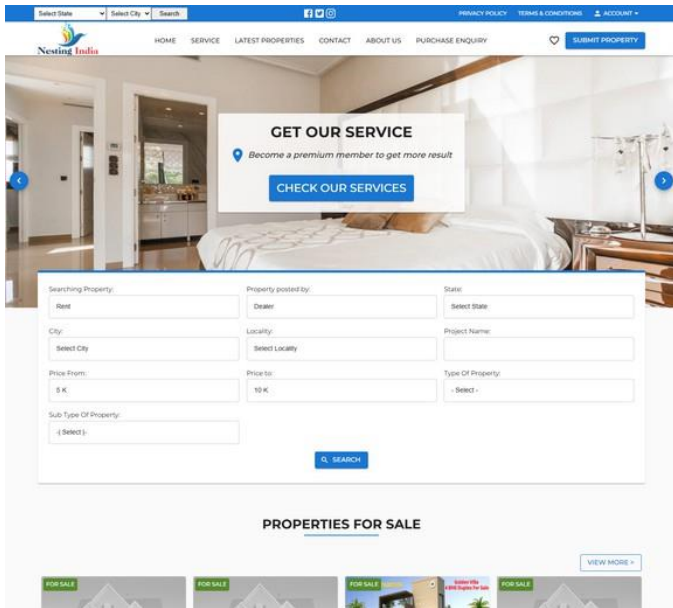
Select State Select City Search

PRIVACY POLICY TERMS & CONDITIONS ACCOUNT

Nesting India

HOME SERVICE LATEST PROPERTIES CONTACT ABOUT US PURCHASE ENQUIRY

SUBMIT PROPERTY

GET OUR SERVICE

Become a premium member to get more result

CHECK OUR SERVICES

Searching Property:
Rent

Property posted by:
Dealer

State:
Select State

City:
Select City

Locality:
Select Locality

Project Name:

Price From:
5 K

Price to:
10 K

Type Of Property:
- Select -

Sub Type Of Property:
-( Select )-

SEARCH

PROPERTIES FOR SALE

VIEW MORE

FOR SALE

FOR SALE

FOR SALE

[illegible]

FOR SALE